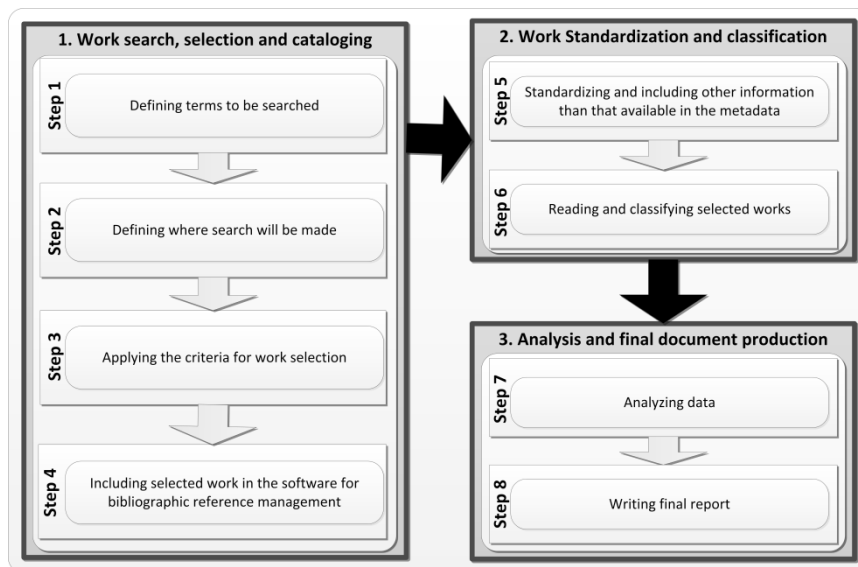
1. Work search, selection and cataloging

Step 1
Defining terms to be searched

Step 2
Defining where search will be made

Step 3
Applying the criteria for work selection

Step 4
Including selected work in the software for bibliographic reference management

2. Work Standardization and classification

Step 5
Standardizing and including other information than that available in the metadata

Step 6
Reading and classifying selected works

3. Analysis and final document production

Step 7
Analyzing data

Step 8
Writing final report